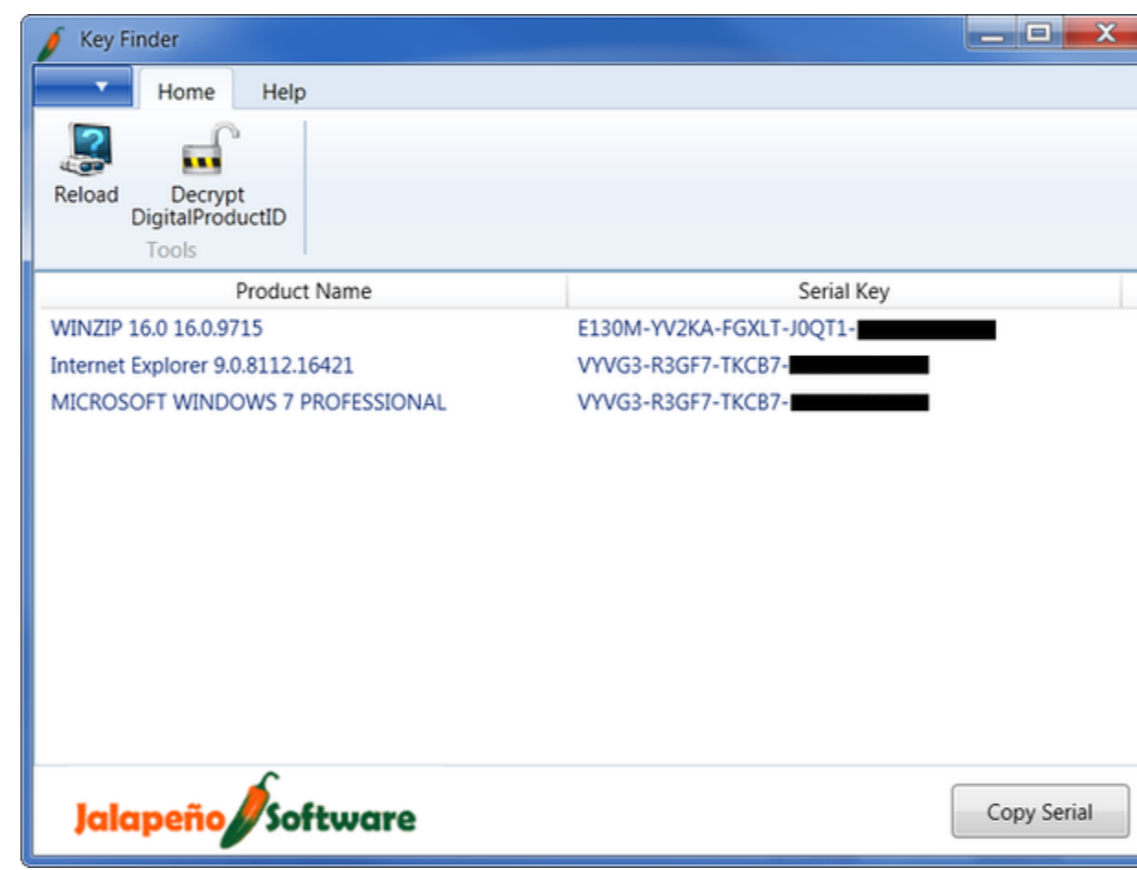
Key Finder

Home Help

Reload

Decrypt DigitalProductID

Tools

| Product Name | Serial Key |
|---|---|
| WINZIP 16.0 16.0.9715 | E130M-YV2KA-FGXLT-J0QT1-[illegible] |
| Internet Explorer 9.0.8112.16421 | VYVG3-R3GF7-TKCB7-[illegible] |
| MICROSOFT WINDOWS 7 PROFESSIONAL | VYVG3-R3GF7-TKCB7-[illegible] |

Jalapeño Software

Copy Serial